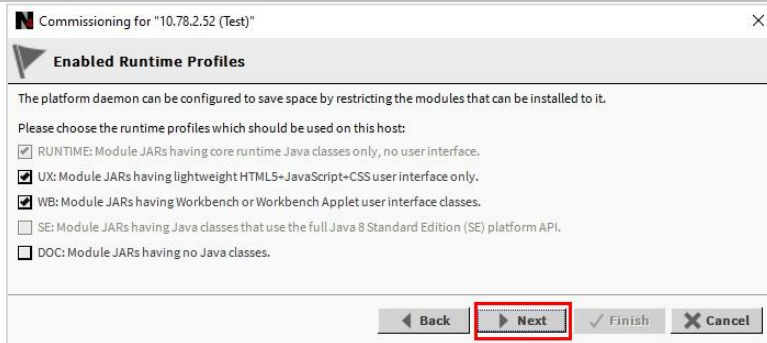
Commissioning for "10.78.2.52 (Test)"

×

Enabled Runtime Profiles

The platform daemon can be configured to save space by restricting the modules that can be installed to it.

Please choose the runtime profiles which should be used on this host:

RUNTIME: Module JARs having core runtime Java classes only, no user interface.

UX: Module JARs having lightweight HTML5+JavaScript+CSS user interface only.

WB: Module JARs having Workbench or Workbench Applet user interface classes.

SE: Module JARs having Java classes that use the full Java 8 Standard Edition (SE) platform API.

DOC: Module JARs having no Java classes.

Back | Next | Finish | Cancel